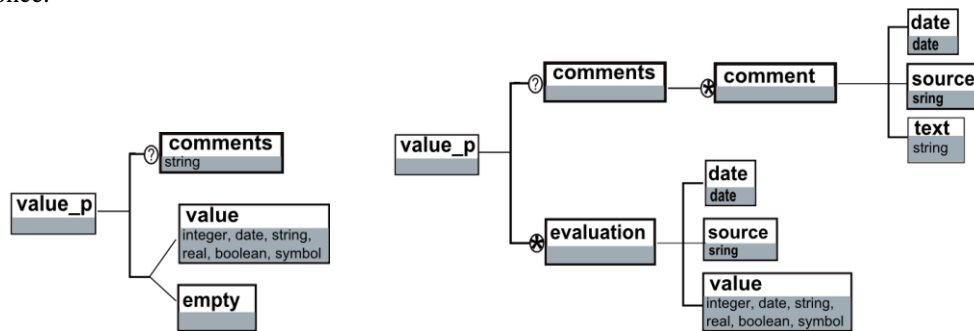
once.

value_p

comments
string

value
integer, date, string, real, boolean, symbol

empty

value_p

comments

comment

date
date

source
sring

text
string

evaluation

date
date

source
sring

value
integer, date, string, real, boolean, symbol